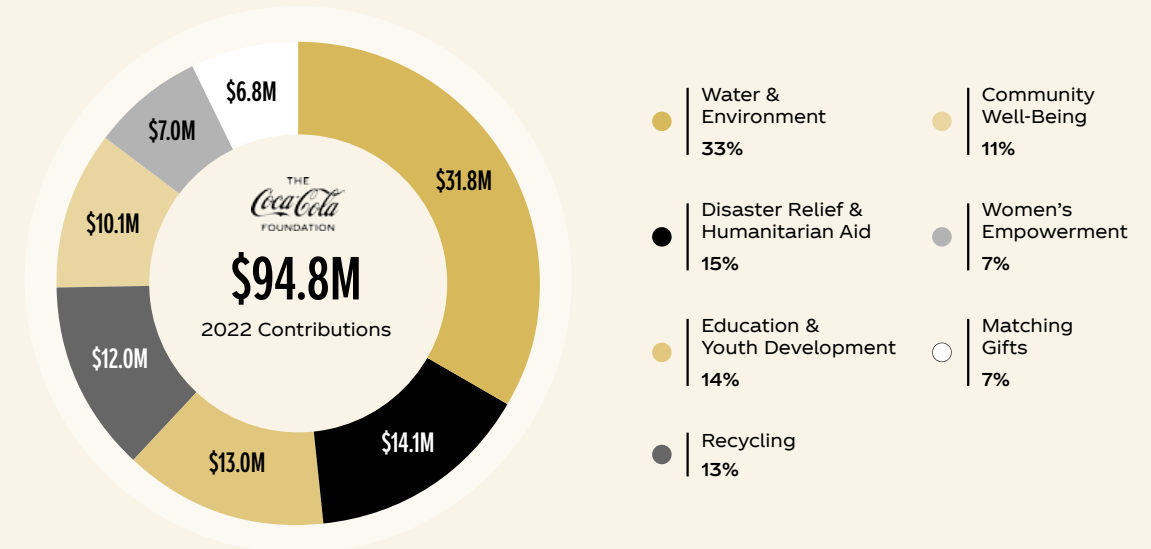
$6.8M
$7.0M
$31.8M
$10.1M
THE
Coca-Cola
FOUNDATION
$94.8M
2022 Contributions
$12.0M
$14.1M
$13.0M

Water & Environment
33%

Community Well-Being
11%

Disaster Relief & Humanitarian Aid
15%

Women's Empowerment
7%

Education & Youth Development
14%

Matching Gifts
7%

Recycling
13%